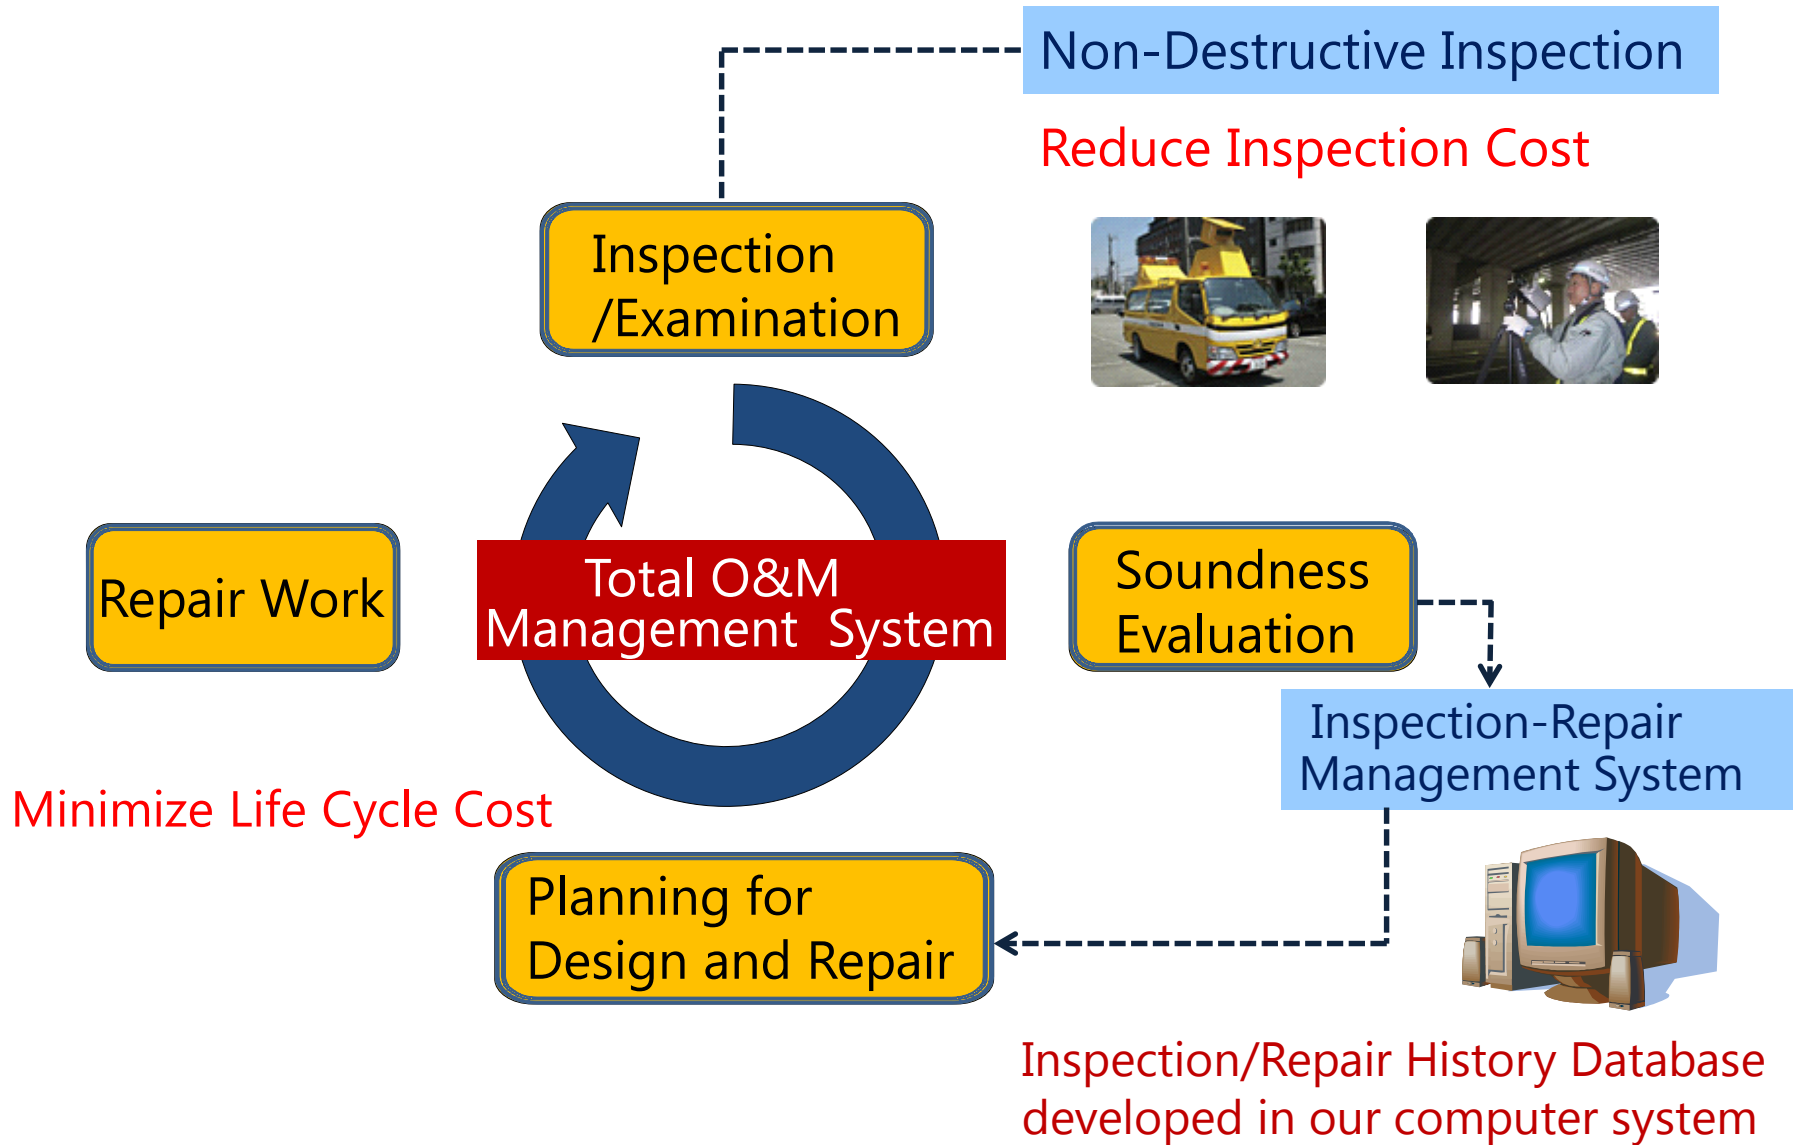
Non-Destructive Inspection

Reduce Inspection Cost

Inspection /Examination

Repair Work

Total O&M Management System

Soundness Evaluation

Inspection-Repair Management System

Minimize Life Cycle Cost

Planning for Design and Repair

Inspection/Repair History Database developed in our computer system